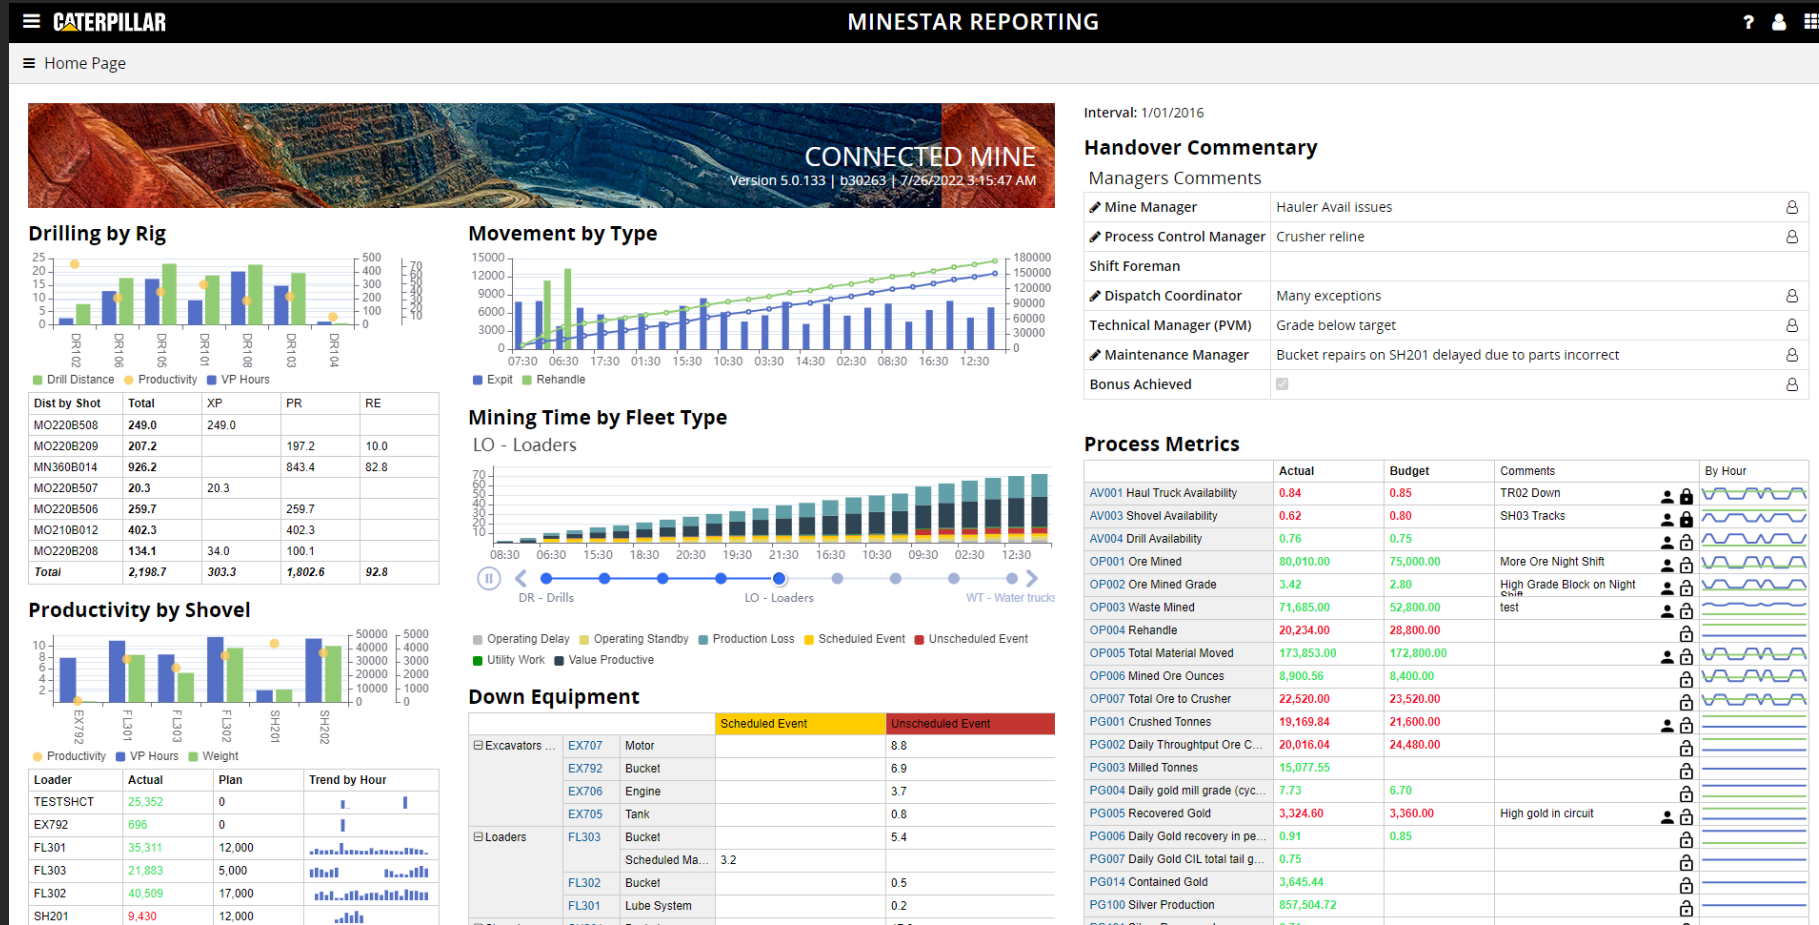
CATERPILLAR
MINESTAR REPORTING
Home Page

CONNECTED MINE
Version 5.0.133 | b30263 | 7/26/2022 3:15:47 AM

Drilling by Rig
25 20 15 10 5 0
500 400 300 200 100 0
70 60 50 40 30 20 10
DR102 DR106 DR105 DR101 DR108 DR103 DR104
Drill Distance Productivity VP Hours

| Dist by Shot | Total | XP | PR | RE |
|---|---|---|---|---|
| MO220B508 | 249.0 | 249.0 | | |
| MO220B209 | 207.2 | | 197.2 | 10.0 |
| MN360B014 | 926.2 | | 843.4 | 82.8 |
| MO220B507 | 20.3 | 20.3 | | |
| MO220B506 | 259.7 | | 259.7 | |
| MO210B012 | 402.3 | | 402.3 | |
| MO220B208 | 134.1 | 34.0 | 100.1 | |
| Total | 2,198.7 | 303.3 | 1,802.6 | 92.8 |

Productivity by Shovel
10 8 6 4 2
50000 40000 30000 20000 10000 0
5000 4000 3000 2000 1000 0
EX792 FL301 FL303 FL302 SH201 SH202
Productivity VP Hours Weight

| Loader | Actual | Plan | Trend by Hour |
|---|---|---|---|
| TESTSHCT | 25,352 | 0 | |
| EX792 | 696 | 0 | |
| FL301 | 35,311 | 12,000 | |
| FL303 | 21,883 | 5,000 | |
| FL302 | 40,509 | 17,000 | |
| SH201 | 9,430 | 12,000 | |

Movement by Type
15000 12000 9000 6000 3000 0
180000 150000 120000 90000 60000 30000 0
07:30 06:30 17:30 01:30 15:30 10:30 03:30 14:30 02:30 08:30 16:30 12:30
Expit Rehandle

Mining Time by Fleet Type
LO - Loaders
70 60 50 40 30 20 10
08:30 06:30 15:30 18:30 20:30 19:30 21:30 16:30 10:30 09:30 02:30 12:30
DR - Drills LO - Loaders WT - Water trucks
Operating Delay Operating Standby Production Loss Scheduled Event Unscheduled Event
Utility Work Value Productive

Down Equipment
| | | | Scheduled Event | Unscheduled Event |
|---|---|---|---|---|
| Excavators ... | EX707 | Motor | | 8.8 |
| | EX792 | Bucket | | 6.9 |
| | EX706 | Engine | | 3.7 |
| | EX705 | Tank | | 0.8 |
| Loaders | FL303 | Bucket | | 5.4 |
| | | Scheduled Ma... | 3.2 | |
| | FL302 | Bucket | | 0.5 |
| | FL301 | Lube System | | 0.2 |

Interval: 1/01/2016
Handover Commentary
Managers Comments
| Mine Manager | Hauler Avail issues |
|---|---|
| Process Control Manager | Crusher reline |
| Shift Foreman | |
| Dispatch Coordinator | Many exceptions |
| Technical Manager (PVM) | Grade below target |
| Maintenance Manager | Bucket repairs on SH201 delayed due to parts incorrect |
| Bonus Achieved | |

Process Metrics
| | Actual | Budget | Comments | By Hour |
|---|---|---|---|---|
| AV001 Haul Truck Availability | 0.84 | 0.85 | TR02 Down | |
| AV003 Shovel Availability | 0.62 | 0.80 | SH03 Tracks | |
| AV004 Drill Availability | 0.76 | 0.75 | | |
| OP001 Ore Mined | 80,010.00 | 75,000.00 | More Ore Night Shift | |
| OP002 Ore Mined Grade | 3.42 | 2.80 | High Grade Block on Night Shift | |
| OP003 Waste Mined | 71,685.00 | 52,800.00 | test | |
| OP004 Rehandle | 20,234.00 | 28,800.00 | | |
| OP005 Total Material Moved | 173,853.00 | 172,800.00 | | |
| OP006 Mined Ore Ounces | 8,900.56 | 8,400.00 | | |
| OP007 Total Ore to Crusher | 22,520.00 | 23,520.00 | | |
| PG001 Crushed Tonnes | 19,169.84 | 21,600.00 | | |
| PG002 Daily Throughput Ore C... | 20,016.04 | 24,480.00 | | |
| PG003 Milled Tonnes | 15,077.55 | | | |
| PG004 Daily gold mill grade (cyc... | 7.73 | 6.70 | | |
| PG005 Recovered Gold | 3,324.60 | 3,360.00 | High gold in circuit | |
| PG006 Daily Gold recovery in pe... | 0.91 | 0.85 | | |
| PG007 Daily Gold CIL total tail g... | 0.75 | | | |
| PG014 Contained Gold | 3,645.44 | | | |
| PG100 Silver Production | 857,504.72 | | | |